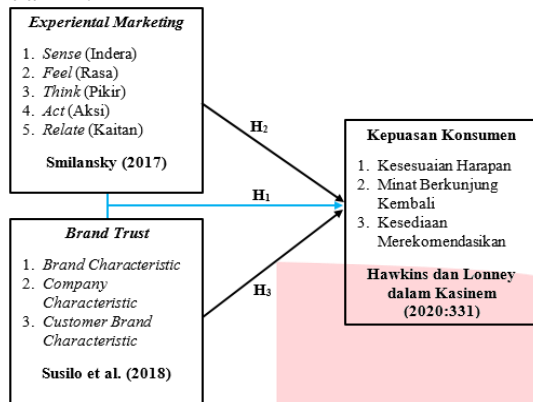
Experiental Marketing

1. Sense (Indera)
2. Feel (Rasa)
3. Think (Pikir)
4. Act (Aksi)
5. Relate (Kaitan)

Smilansky (2017)

$H_2$

$H_1$

$H_3$

Brand Trust

1. Brand Characteristic
2. Company Characteristic
3. Customer Brand Characteristic

Susilo et al. (2018)

Kepuasan Konsumen

1. Kesesuaian Harapan
2. Minat Berkunjung Kembali
3. Kesediaan Merekomendasikan

Hawkins dan Lonney dalam Kasinem (2020:331)